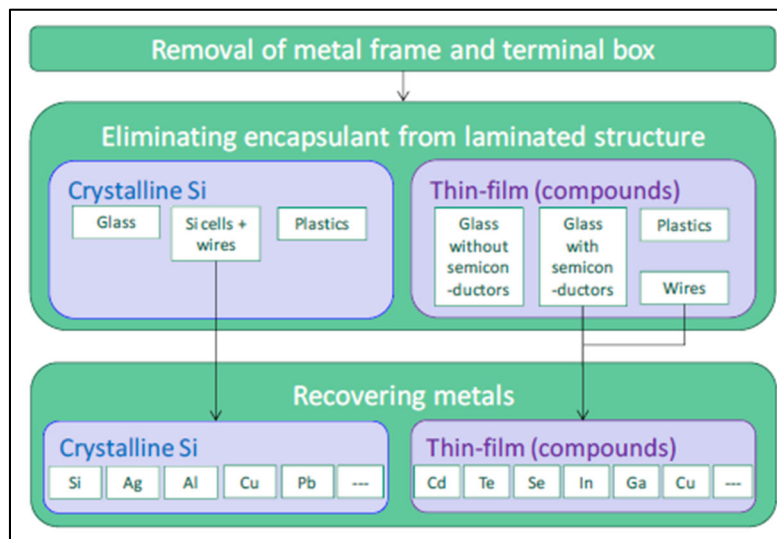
Removal of metal frame and terminal box

Eliminating encapsulant from laminated structure

Crystalline Si

Glass

Si cells + wires

Plastics

Thin-film (compounds)

Glass without semiconductors

Glass with semiconductors

Plastics

Wires

Recovering metals

Crystalline Si

Si

Ag

Al

Cu

Pb

---

Thin-film (compounds)

Cd

Te

Se

In

Ga

Cu

---